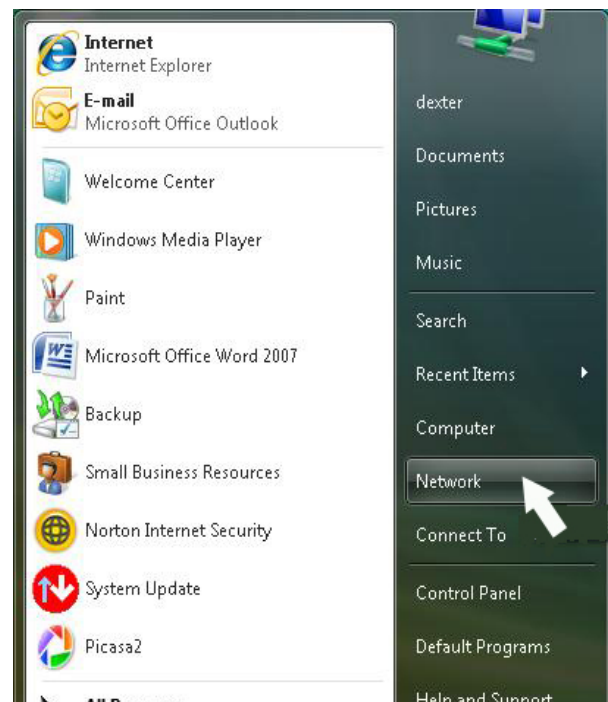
Internet
Internet Explorer
E-mail
Microsoft Office Outlook
Welcome Center
Windows Media Player
Paint
Microsoft Office Word 2007
Backup
Small Business Resources
Norton Internet Security
System Update
Picasa2
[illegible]

dexter
Documents
Pictures
Music
Search
Recent Items
Computer
Network
Connect To
Control Panel
Default Programs
Help and Support